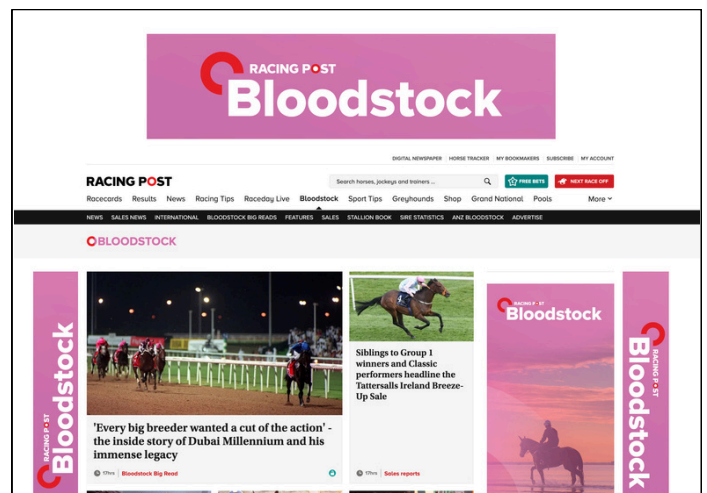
RACING POST
Bloodstock

DIGITAL NEWSPAPER | HORSE TRACKER | MY BOOKMAKERS | SUBSCRIBE | MY ACCOUNT

RACING POST

Search horses, jockeys and trainers ...

FREE BETS

NEXT RACE OFF

Racecards Results News Racing Tips Raceday Live Bloodstock Sport Tips Greyhounds Shop Grand National Pools More

NEWS SALES NEWS INTERNATIONAL BLOODSTOCK BIG READS FEATURES SALES STALLION BOOK SIRE STATISTICS ANZ BLOODSTOCK ADVERTISE

BLOODSTOCK

RACING POST
Bloodstock

'Every big breeder wanted a cut of the action' - the inside story of Dubai Millennium and his immense legacy

17hrs Bloodstock Big Read

Siblings to Group 1 winners and Classic performers headline the Tattersalls Ireland Breeze-Up Sale

17hrs Sales reports

RACING POST
Bloodstock

RACING POST
Bloodstock